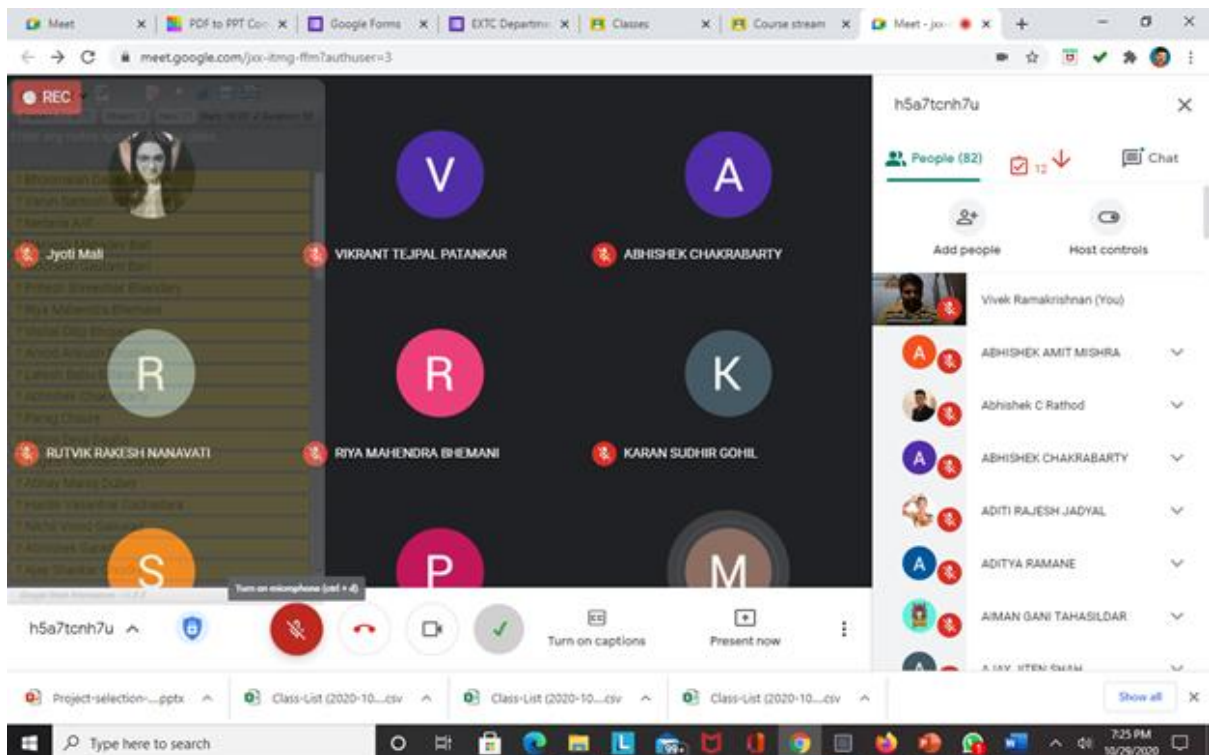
Meet | PDF to PPT Con | Google Forms | EXTC Departme | Classes | Course stream | Meet - jxx-

meet.google.com/jxx-itmg-ffm?authuser=3

REC

V

A

Jyoti Mali

VIKRANT TEJPAL PATANKAR

ABHISHEK CHAKRABARTY

R

R

K

RUTVIK RAKESH NANAVATI

RIYA MAHENDRA BHEMANI

KARAN SUDHIR GOHIL

S

P

M

Turn on microphone (ctrl + d)

h5a7tcnh7u

Turn on captions

Present now

h5a7tcnh7u

People (82)

12

Chat

Add people

Host controls

Vivek Ramakrishnan (You)

ABHISHEK AMIT MISHRA

Abhishek C Rathod

ABHISHEK CHAKRABARTY

ADITI RAJESH JADYAL

ADITYA RAMANE

AIMAN GANI TAHASILDAR

AJAY JITEN SHAH

Project-selection-....pptx

Class-List (2020-10....csv

Class-List (2020-10....csv

Class-List (2020-10....csv

Show all

Type here to search

7:25 PM
10/29/2020